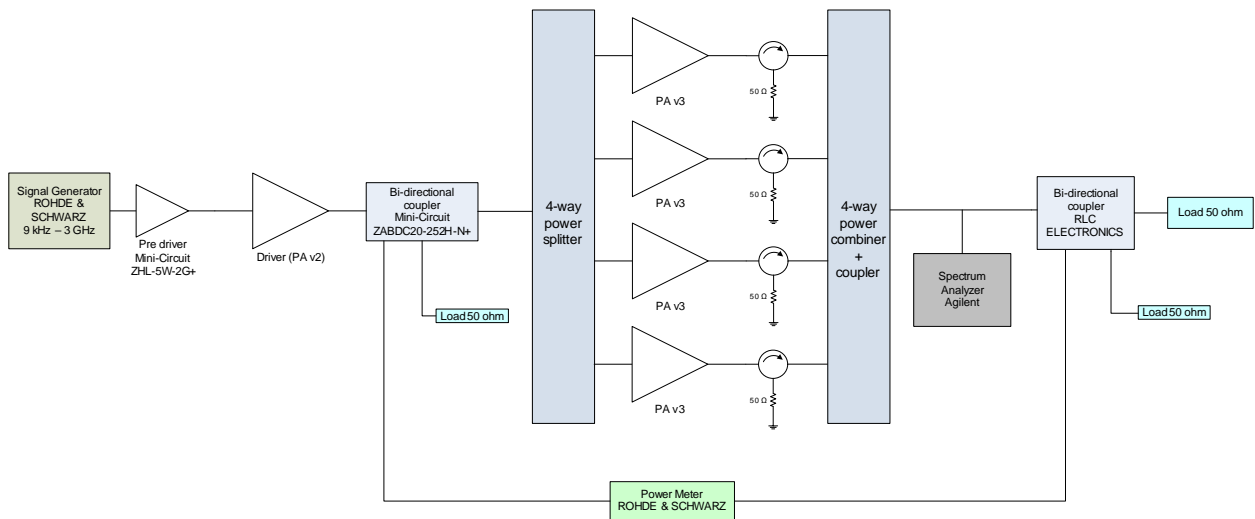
Signal Generator ROHDE & SCHWARZ 9 kHz – 3 GHz

Pre driver Mini-Circuit ZHL-5W-2G+

Driver (PA v2)

Bi-directional coupler Mini-Circuit ZABDC20-252H-N+

Load 50 ohm

4-way power splitter

PA v3

50 Ω

PA v3

50 Ω

PA v3

50 Ω

PA v3

50 Ω

4-way power combiner + coupler

Spectrum Analyzer Agilent

Bi-directional coupler RLC ELECTRONICS

Load 50 ohm

Load 50 ohm

Power Meter ROHDE & SCHWARZ